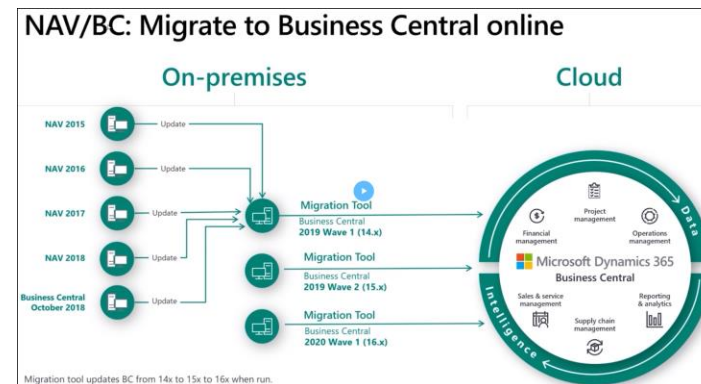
NAV/BC: Migrate to Business Central online

On-premises

Cloud

NAV 2015

Update

NAV 2016

Update

NAV 2017

Update

NAV 2018

Update

Business Central October 2018

Update

Migration Tool
Business Central
2019 Wave 1 (14.x)

Migration Tool
Business Central
2019 Wave 2 (15.x)

Migration Tool
Business Central
2020 Wave 1 (16.x)

Data

Intelligence

Project management

Financial management

Operations management

Microsoft Dynamics 365
Business Central

Sales & service management

Reporting & analytics

Supply chain management

Migration tool updates BC from 14x to 15x to 16x when run.